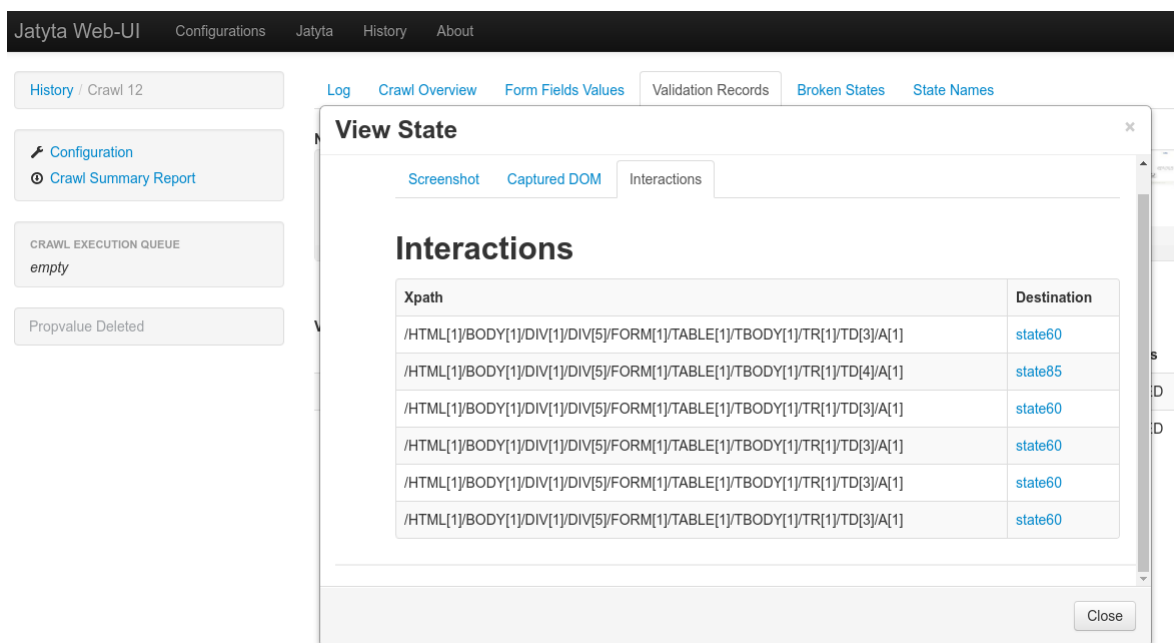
Jatyta Web-UI Configurations Jatyta History About

History / Crawl 12

Configuration
Crawl Summary Report

CRAWL EXECUTION QUEUE
empty

Propvalue Deleted

Log Crawl Overview Form Fields Values Validation Records Broken States State Names

View State

×

Screenshot Captured DOM Interactions

Interactions

| Xpath | Destination |
|---|---|
| /HTML[1]/BODY[1]/DIV[1]/DIV[5]/FORM[1]/TABLE[1]/TBODY[1]/TR[1]/TD[3]/A[1] | state60 |
| /HTML[1]/BODY[1]/DIV[1]/DIV[5]/FORM[1]/TABLE[1]/TBODY[1]/TR[1]/TD[4]/A[1] | state85 |
| /HTML[1]/BODY[1]/DIV[1]/DIV[5]/FORM[1]/TABLE[1]/TBODY[1]/TR[1]/TD[3]/A[1] | state60 |
| /HTML[1]/BODY[1]/DIV[1]/DIV[5]/FORM[1]/TABLE[1]/TBODY[1]/TR[1]/TD[3]/A[1] | state60 |
| /HTML[1]/BODY[1]/DIV[1]/DIV[5]/FORM[1]/TABLE[1]/TBODY[1]/TR[1]/TD[3]/A[1] | state60 |
| /HTML[1]/BODY[1]/DIV[1]/DIV[5]/FORM[1]/TABLE[1]/TBODY[1]/TR[1]/TD[3]/A[1] | state60 |

Close